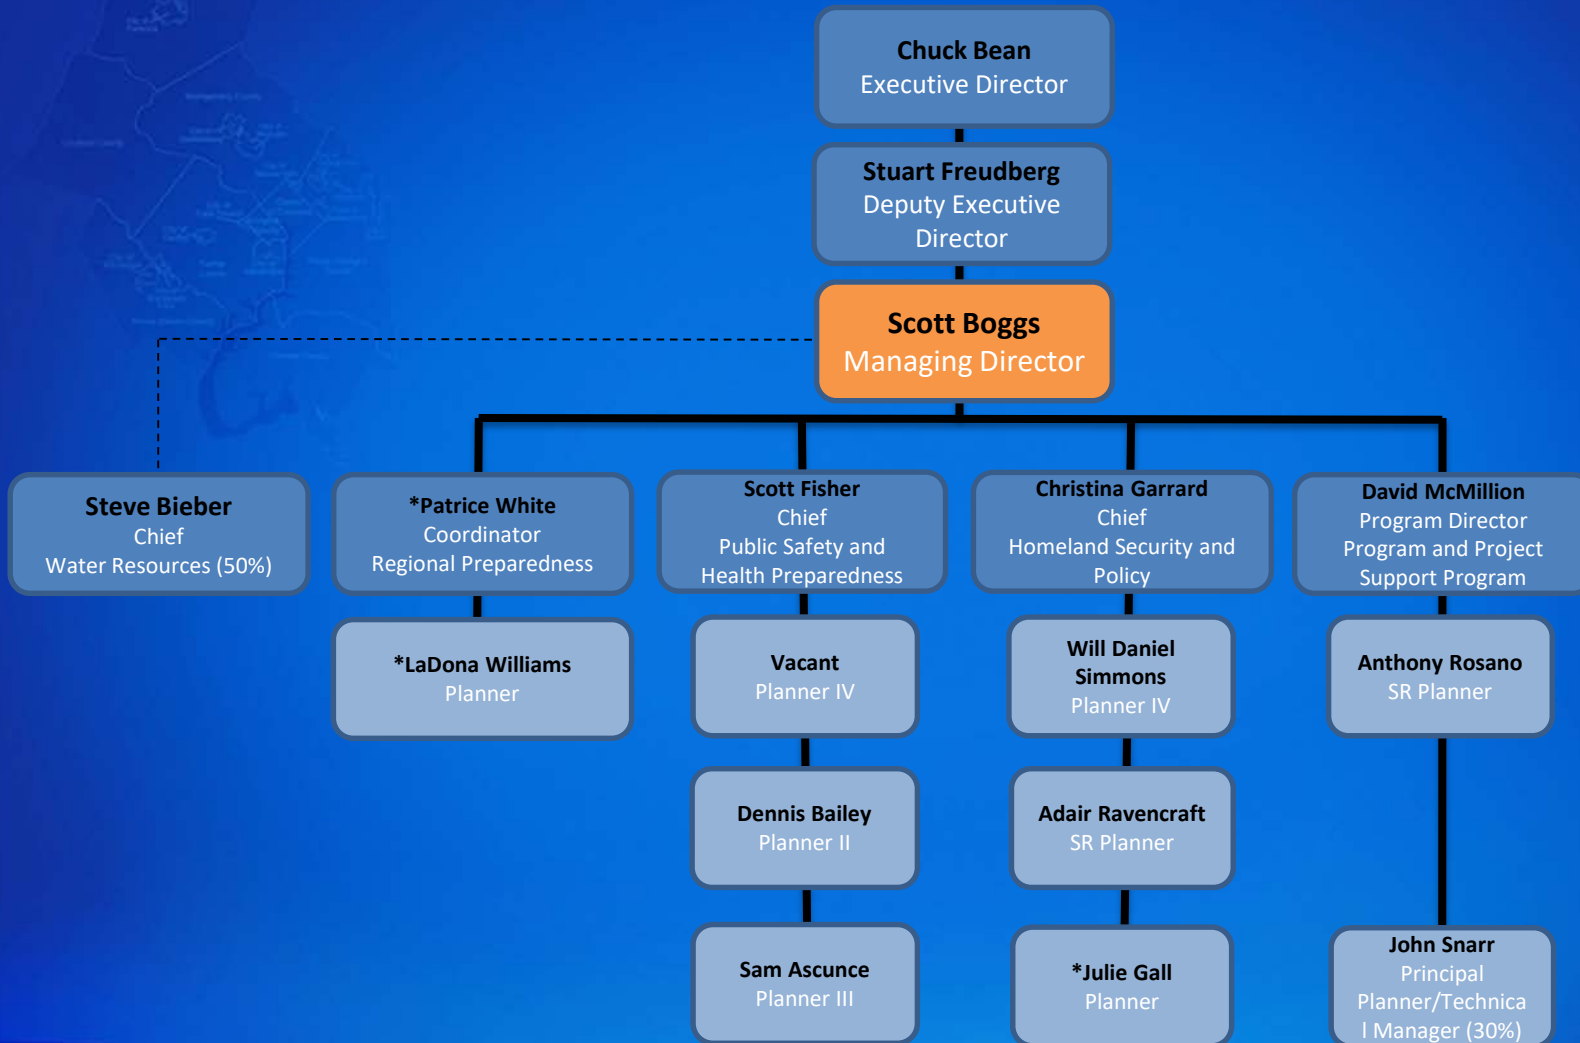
Chuck Bean
Executive Director

Stuart Freudberg
Deputy Executive Director

Scott Boggs
Managing Director

Steve Bieber
Chief
Water Resources (50%)

*Patrice White
Coordinator
Regional Preparedness

*LaDona Williams
Planner

Scott Fisher
Chief
Public Safety and Health Preparedness

Vacant
Planner IV

Dennis Bailey
Planner II

Sam Ascunce
Planner III

Christina Garrard
Chief
Homeland Security and Policy

Will Daniel Simmons
Planner IV

Adair Ravencraft
SR Planner

*Julie Gall
Planner

David McMillion
Program Director
Program and Project Support Program

Anthony Rosano
SR Planner

John Snarr
Principal Planner/Technical Manager (30%)